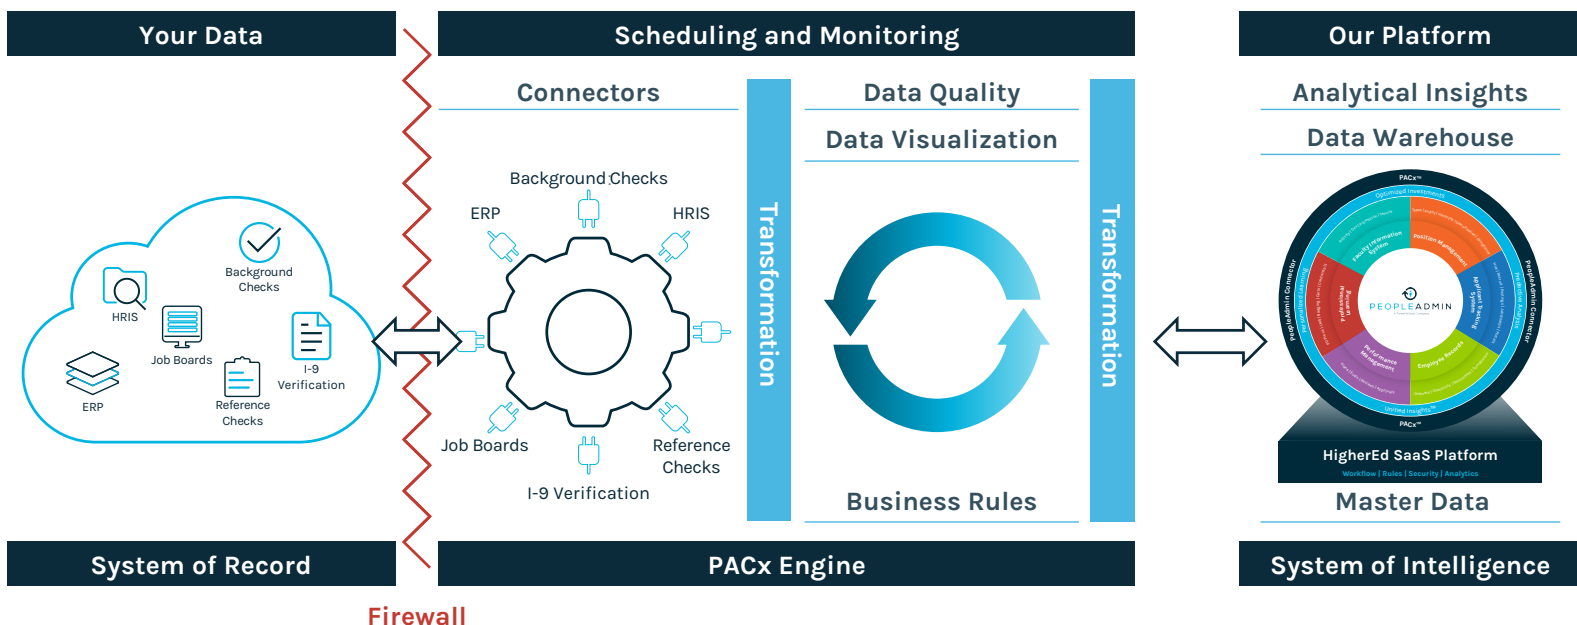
Your Data

HRIS
Background Checks
Job Boards
I-9 Verification
ERP
Reference Checks

System of Record

Firewall

Scheduling and Monitoring

Connectors

Background Checks
ERP
HRIS
Job Boards
Reference Checks
I-9 Verification

Transformation

Data Quality

Data Visualization

Business Rules

Transformation

PACx Engine

Our Platform

Analytical Insights

Data Warehouse

PACx™
Optimized Investments
PeopleAdmin Connector
PeopleAdmin Connector
Position Management
Applicant Tracking System
Employee Records
Performance Management
Research Management
Faculty Information System
PEOPLEADMIN
Unified Insights™
PACx™

HigherEd SaaS Platform
Workflow | Rules | Security | Analytics

Master Data

System of Intelligence